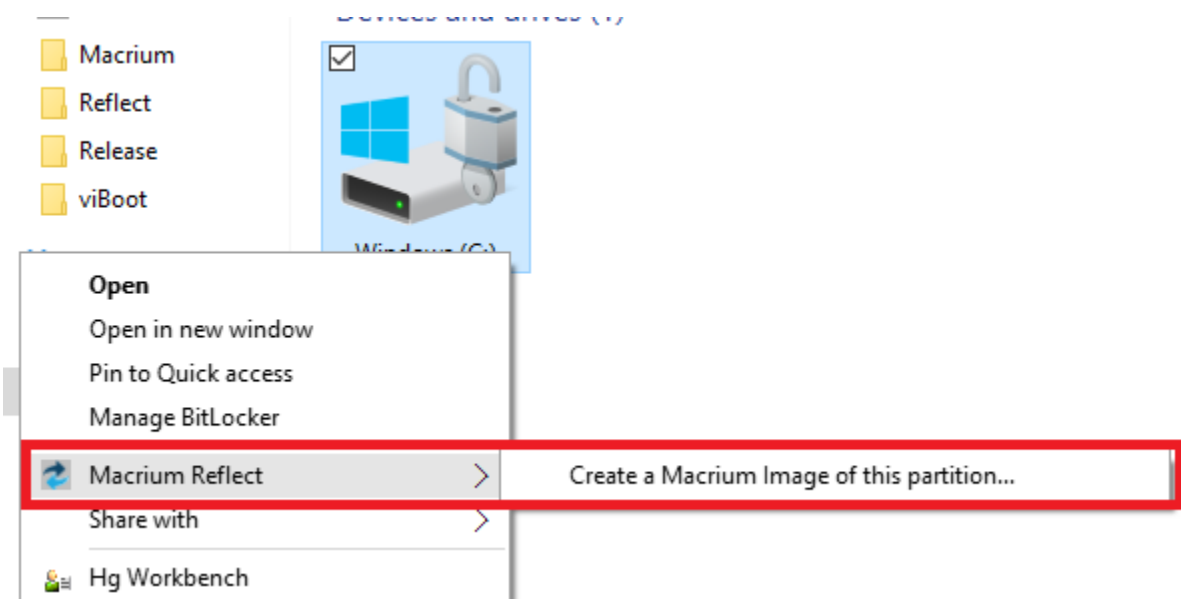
Devices and drives (1)

Macrium
Reflect
Release
viBoot

Windows (C:)

Open
Open in new window
Pin to Quick access
Manage BitLocker
Macrium Reflect
Share with
Hg Workbench

Create a Macrium Image of this partition...